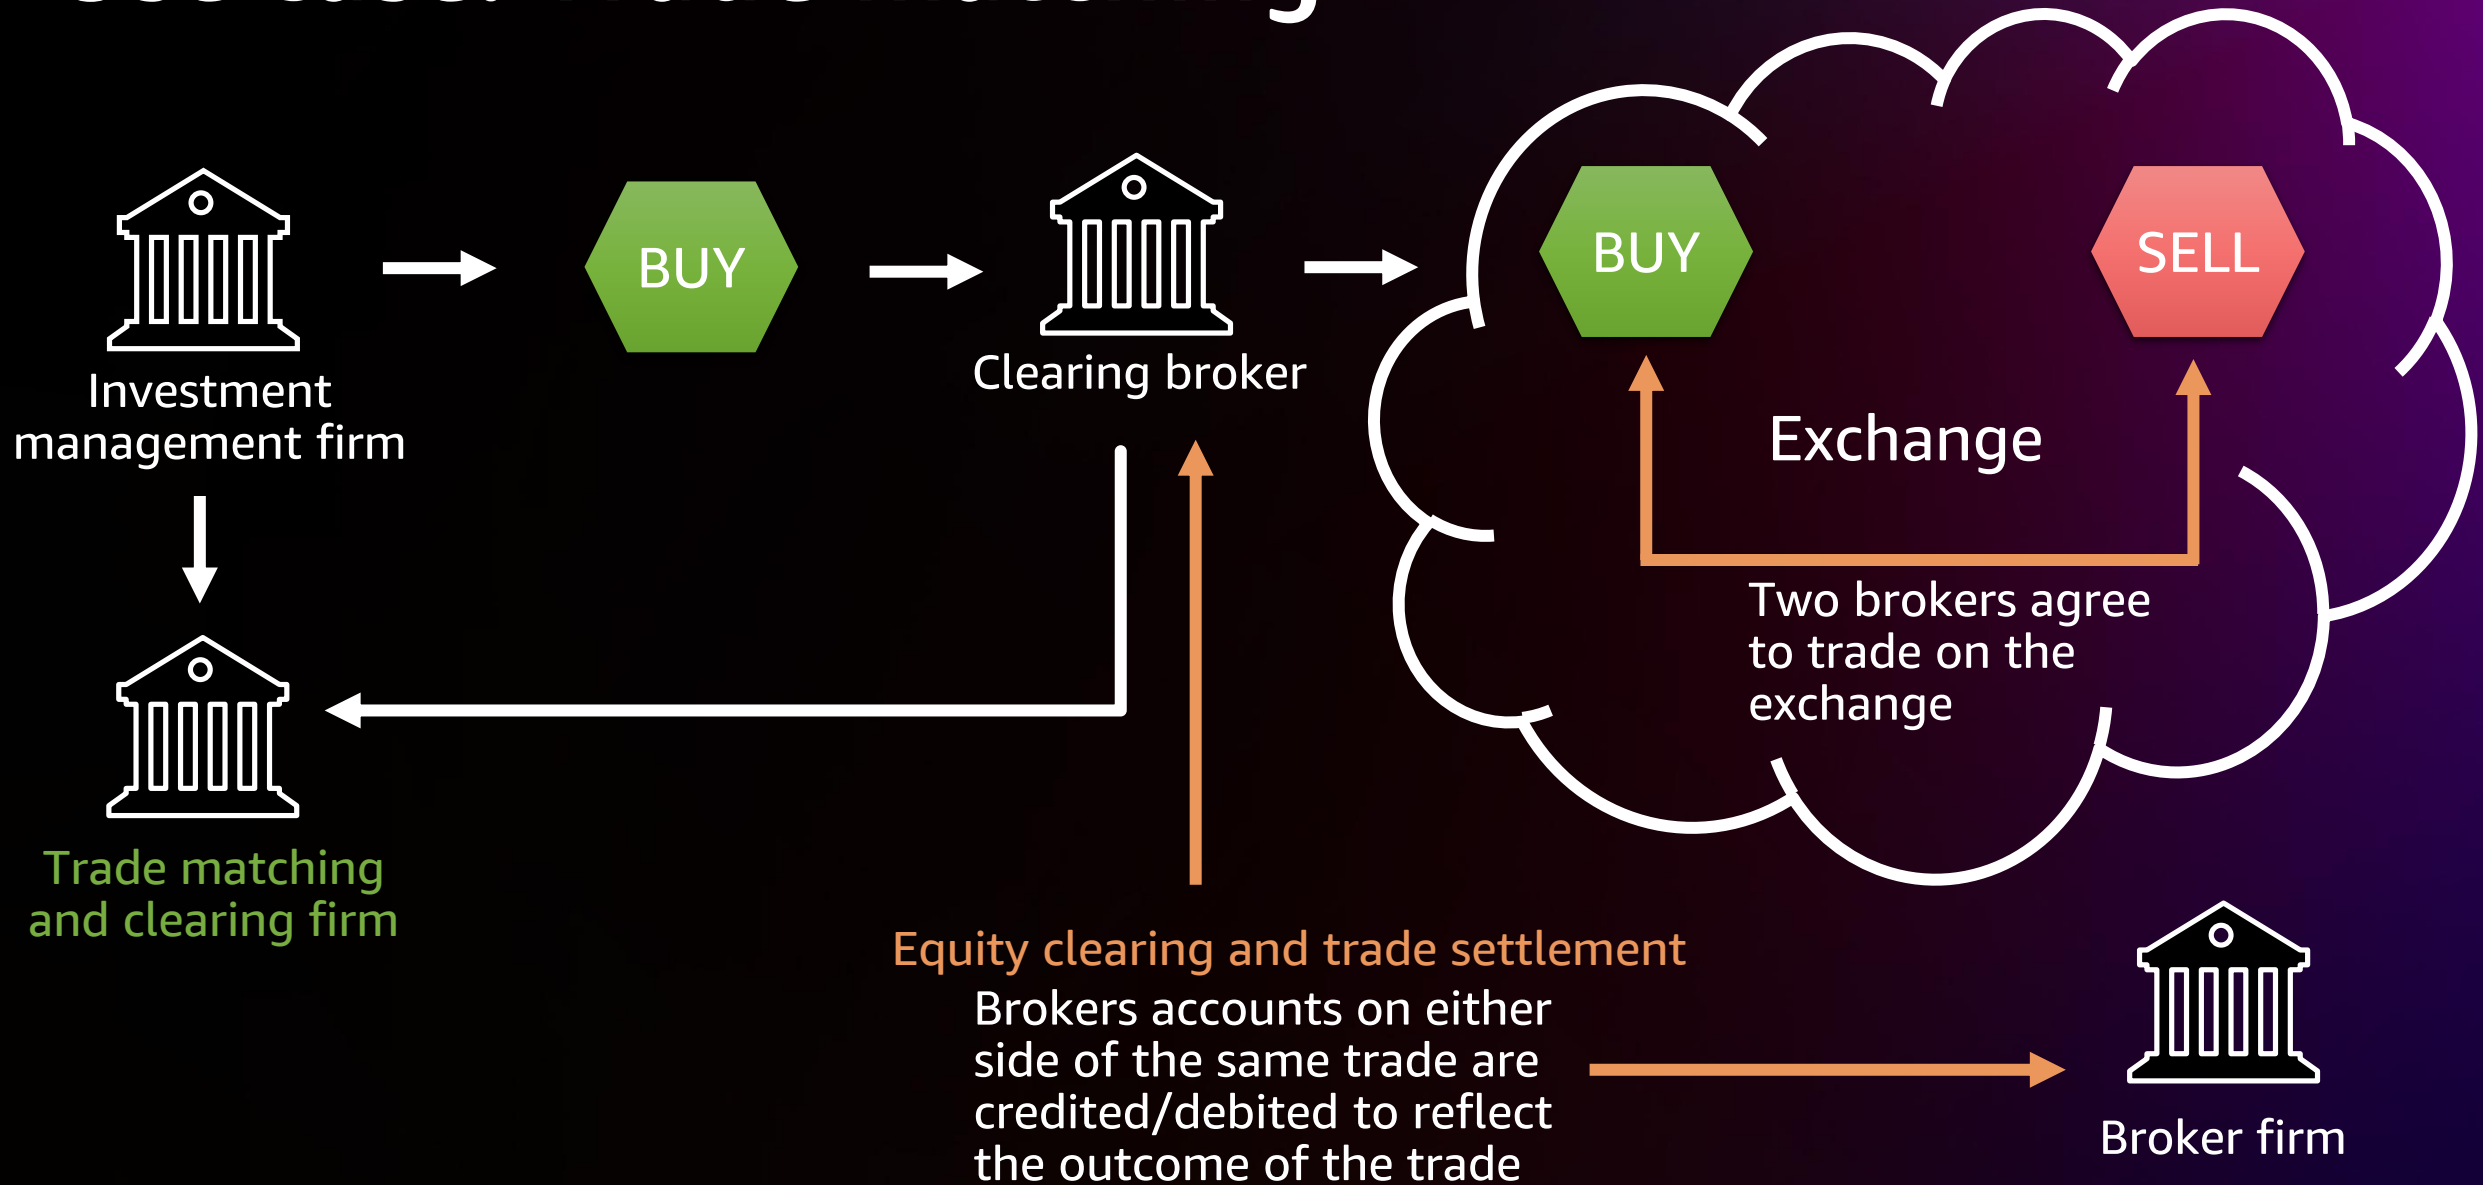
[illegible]

Investment management firm

BUY

Clearing broker

BUY

SELL

Exchange

Two brokers agree to trade on the exchange

Trade matching and clearing firm

Equity clearing and trade settlement

Brokers accounts on either side of the same trade are credited/debited to reflect the outcome of the trade

Broker firm